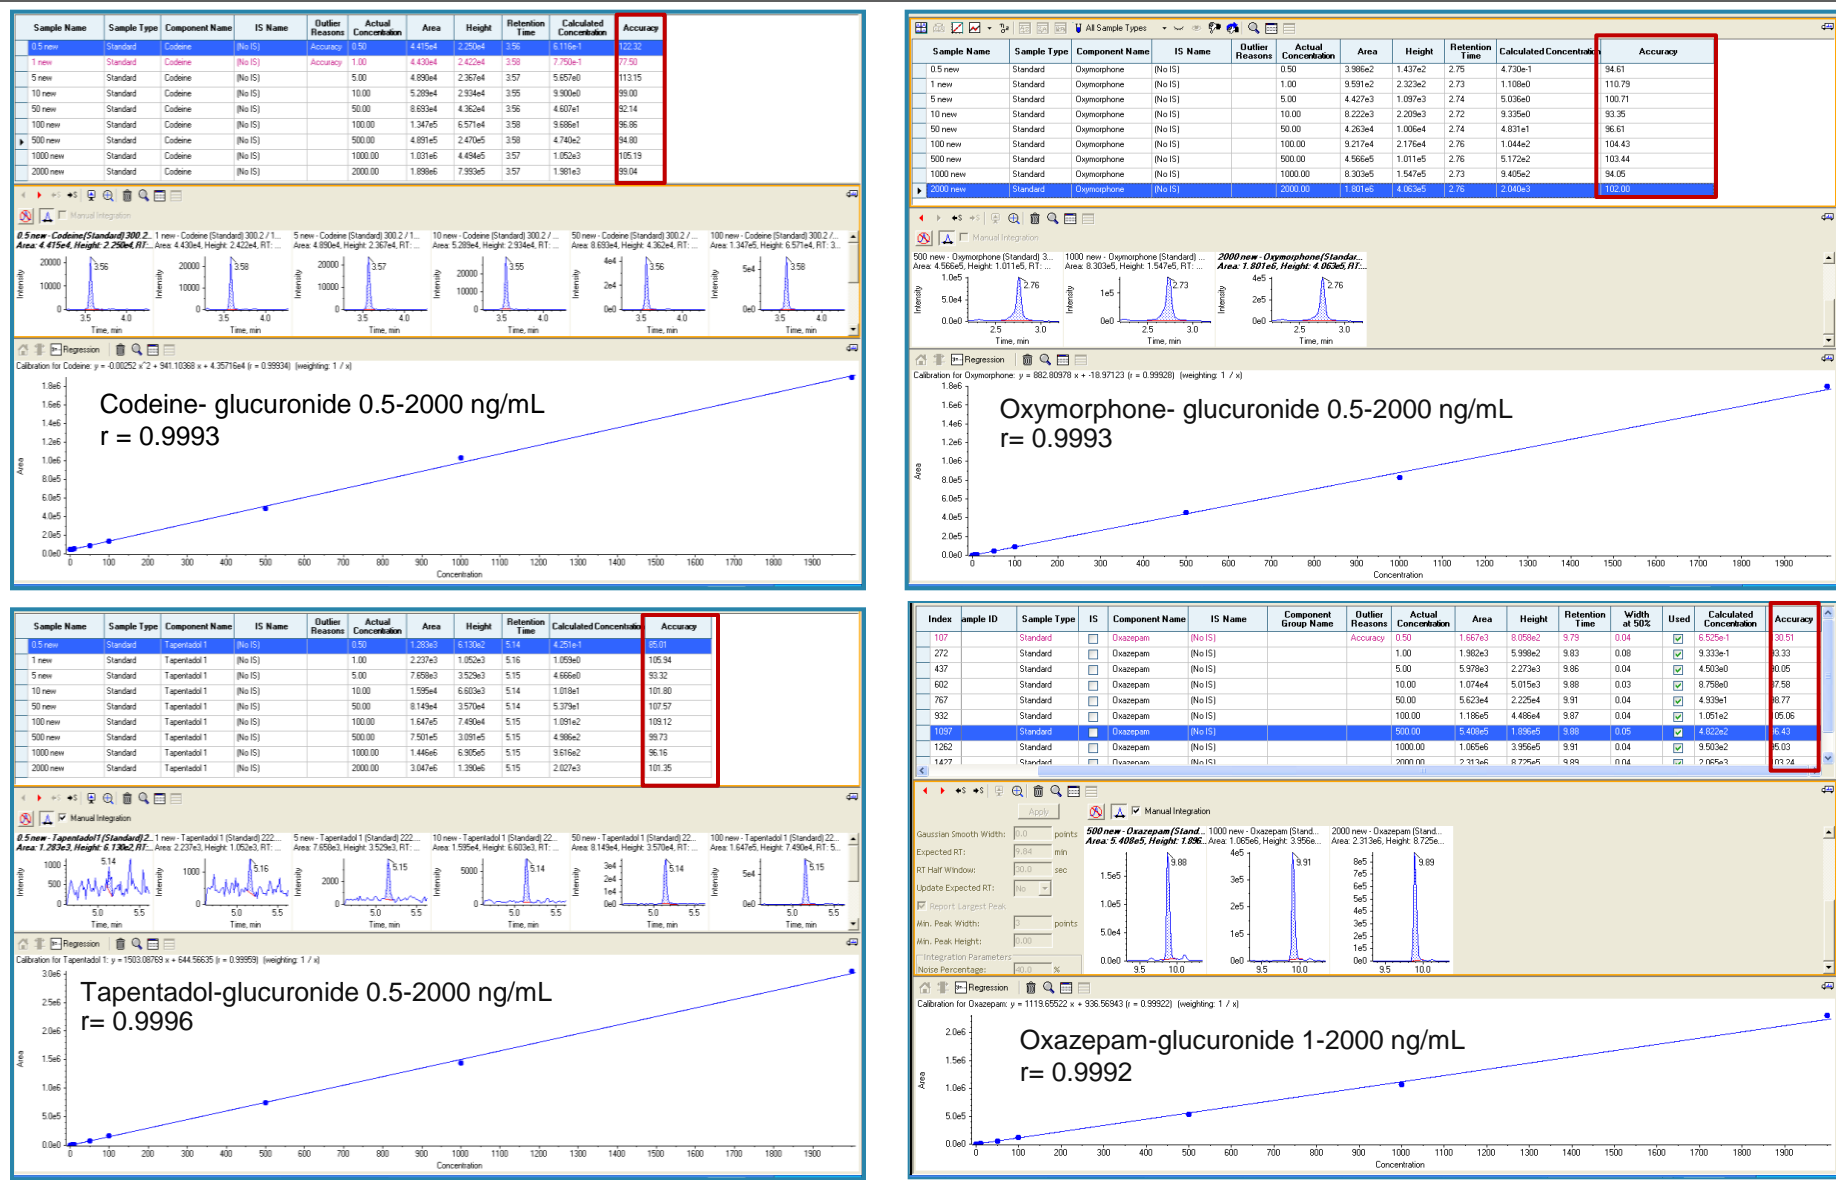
| Sample Name | Sample Type | Component Name | IS Name | Outlier Reasons | Actual Concentration | Area | Height | Retention Time | Calculated Concentration | Accuracy |
|---|---|---|---|---|---|---|---|---|---|---|
| 0.5 new | Standard | Codeine | (No IS) | Accuracy | 0.50 | 4.415e4 | 2.250e4 | 3.56 | 6.116e-1 | 122.32 |
| 1 new | Standard | Codeine | (No IS) | Accuracy | 1.00 | 4.430e4 | 2.422e4 | 3.58 | 7.750e-1 | 77.50 |
| 5 new | Standard | Codeine | (No IS) | | 5.00 | 4.890e4 | 2.367e4 | 3.57 | 5.657e0 | 113.15 |
| 10 new | Standard | Codeine | (No IS) | | 10.00 | 5.289e4 | 2.934e4 | 3.55 | 9.900e0 | 99.00 |
| 50 new | Standard | Codeine | (No IS) | | 50.00 | 8.693e4 | 4.362e4 | 3.56 | 4.607e1 | 92.14 |
| 100 new | Standard | Codeine | (No IS) | | 100.00 | 1.347e5 | 6.571e4 | 3.58 | 9.686e1 | 96.86 |
| 500 new | Standard | Codeine | (No IS) | | 500.00 | 4.891e5 | 2.470e5 | 3.58 | 4.740e2 | 94.80 |
| 1000 new | Standard | Codeine | (No IS) | | 1000.00 | 1.031e6 | 4.494e5 | 3.57 | 1.052e3 | 105.19 |
| 2000 new | Standard | Codeine | (No IS) | | 2000.00 | 1.898e6 | 7.993e5 | 3.57 | 1.981e3 | 99.04 |

Manual Integration
Regression
Calibration for Codeine: y = -0.00252 x^2 + 941.10368 x + 4.35716e4 (r = 0.99934) (weighting: 1 / x)
Codeine- glucuronide 0.5-2000 ng/mL
r = 0.9993
Area
Concentration

All Sample Types

| Sample Name | Sample Type | Component Name | IS Name | Outlier Reasons | Actual Concentration | Area | Height | Retention Time | Calculated Concentration | Accuracy |
|---|---|---|---|---|---|---|---|---|---|---|
| 0.5 new | Standard | Oxymorphone | (No IS) | | 0.50 | 3.986e2 | 1.437e2 | 2.75 | 4.730e-1 | 94.61 |
| 1 new | Standard | Oxymorphone | (No IS) | | 1.00 | 9.591e2 | 2.323e2 | 2.73 | 1.108e0 | 110.79 |
| 5 new | Standard | Oxymorphone | (No IS) | | 5.00 | 4.427e3 | 1.097e3 | 2.74 | 5.036e0 | 100.71 |
| 10 new | Standard | Oxymorphone | (No IS) | | 10.00 | 8.222e3 | 2.209e3 | 2.72 | 9.335e0 | 93.35 |
| 50 new | Standard | Oxymorphone | (No IS) | | 50.00 | 4.263e4 | 1.006e4 | 2.74 | 4.831e1 | 96.61 |
| 100 new | Standard | Oxymorphone | (No IS) | | 100.00 | 9.217e4 | 2.176e4 | 2.76 | 1.044e2 | 104.43 |
| 500 new | Standard | Oxymorphone | (No IS) | | 500.00 | 4.566e5 | 1.011e5 | 2.76 | 5.172e2 | 103.44 |
| 1000 new | Standard | Oxymorphone | (No IS) | | 1000.00 | 8.303e5 | 1.547e5 | 2.73 | 9.405e2 | 94.05 |
| 2000 new | Standard | Oxymorphone | (No IS) | | 2000.00 | 1.801e6 | 4.063e5 | 2.76 | 2.040e3 | 102.00 |

Manual Integration
Regression
Calibration for Oxymorphone: y = 882.80978 x + -18.97123 (r = 0.99928) (weighting: 1 / x)
Oxymorphone- glucuronide 0.5-2000 ng/mL
r= 0.9993
Area
Concentration

| Sample Name | Sample Type | Component Name | IS Name | Outlier Reasons | Actual Concentration | Area | Height | Retention Time | Calculated Concentration | Accuracy |
|---|---|---|---|---|---|---|---|---|---|---|
| 0.5 new | Standard | Tapentadol 1 | (No IS) | | 0.50 | 1.283e3 | 6.130e2 | 5.14 | 4.251e-1 | 85.01 |
| 1 new | Standard | Tapentadol 1 | (No IS) | | 1.00 | 2.237e3 | 1.052e3 | 5.16 | 1.059e0 | 105.94 |
| 5 new | Standard | Tapentadol 1 | (No IS) | | 5.00 | 7.658e3 | 3.529e3 | 5.15 | 4.666e0 | 93.32 |
| 10 new | Standard | Tapentadol 1 | (No IS) | | 10.00 | 1.595e4 | 6.603e3 | 5.14 | 1.018e1 | 101.80 |
| 50 new | Standard | Tapentadol 1 | (No IS) | | 50.00 | 8.149e4 | 3.570e4 | 5.14 | 5.379e1 | 107.57 |
| 100 new | Standard | Tapentadol 1 | (No IS) | | 100.00 | 1.647e5 | 7.490e4 | 5.15 | 1.091e2 | 109.12 |
| 500 new | Standard | Tapentadol 1 | (No IS) | | 500.00 | 7.501e5 | 3.091e5 | 5.15 | 4.986e2 | 99.73 |
| 1000 new | Standard | Tapentadol 1 | (No IS) | | 1000.00 | 1.446e6 | 6.905e5 | 5.15 | 9.616e2 | 96.16 |
| 2000 new | Standard | Tapentadol 1 | (No IS) | | 2000.00 | 3.047e6 | 1.390e6 | 5.15 | 2.027e3 | 101.35 |

Manual Integration
Regression
Calibration for Tapentadol 1: y = 1503.08769 x + 644.56635 (r = 0.99959) (weighting: 1 / x)
Tapentadol-glucuronide 0.5-2000 ng/mL
r= 0.9996
Area
Concentration

| Index | Sample ID | Sample Type | IS | Component Name | IS Name | Component Group Name | Outlier Reasons | Actual Concentration | Area | Height | Retention Time | Width at 50% | Used | Calculated Concentration | Accuracy |
|---|---|---|---|---|---|---|---|---|---|---|---|---|---|---|---|
| 107 | | Standard | | Oxazepam | (No IS) | | Accuracy | 0.50 | 1.667e3 | 8.058e2 | 9.79 | 0.04 | ✓ | 6.525e-1 | 130.51 |
| 272 | | Standard | | Oxazepam | (No IS) | | | 1.00 | 1.982e3 | 5.998e2 | 9.83 | 0.08 | ✓ | 9.333e-1 | 93.33 |
| 437 | | Standard | | Oxazepam | (No IS) | | | 5.00 | 5.978e3 | 2.273e3 | 9.86 | 0.04 | ✓ | 4.503e0 | 90.05 |
| 602 | | Standard | | Oxazepam | (No IS) | | | 10.00 | 1.074e4 | 5.015e3 | 9.88 | 0.03 | ✓ | 8.758e0 | 87.58 |
| 767 | | Standard | | Oxazepam | (No IS) | | | 50.00 | 5.623e4 | 2.225e4 | 9.91 | 0.04 | ✓ | 4.939e1 | 98.77 |
| 932 | | Standard | | Oxazepam | (No IS) | | | 100.00 | 1.186e5 | 4.486e4 | 9.87 | 0.04 | ✓ | 1.051e2 | 105.06 |
| 1097 | | Standard | | Oxazepam | (No IS) | | | 500.00 | 5.408e5 | 1.896e5 | 9.88 | 0.05 | ✓ | 4.822e2 | 96.43 |
| 1262 | | Standard | | Oxazepam | (No IS) | | | 1000.00 | 1.065e6 | 3.956e5 | 9.91 | 0.04 | ✓ | 9.503e2 | 95.03 |

Apply
Manual Integration
Gaussian Smooth Width: points
Expected RT: min
RT Half Window: sec
Update Expected RT: No
Report Largest Peak
Min. Peak Width: points
Min. Peak Height:
Integration Parameters
Noise Percentage: %
Regression
Calibration for Oxazepam: y = 1119.65522 x + 936.56943 (r = 0.99922) (weighting: 1 / x)
Oxazepam-glucuronide 1-2000 ng/mL
r= 0.9992
Area
Concentration